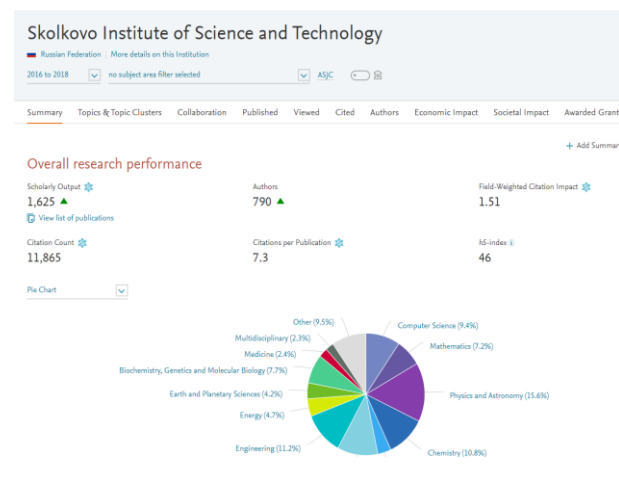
Skolkovo Institute of Science and Technology

Russian Federation | More details on this Institution

2016 to 2018 | no subject area filter selected | ASJC

Summary | Topics & Topic Clusters | Collaboration | Published | Viewed | Cited | Authors | Economic Impact | Societal Impact | Awarded Grant

+ Add Summar

Overall research performance

Scholarly Output
1,625
View list of publications

Authors
790

Field-Weighted Citation Impact
1.51

Citation Count
11,865

Citations per Publication
7.3

h5-index
46

Pie Chart

Other (9.5%)
Computer Science (9.4%)
Multidisciplinary (2.3%)
Mathematics (7.2%)
Medicine (2.4%)
Biochemistry, Genetics and Molecular Biology (7.7%)
Physics and Astronomy (15.6%)
Earth and Planetary Sciences (4.2%)
Energy (4.7%)
Engineering (11.2%)
Chemistry (10.8%)